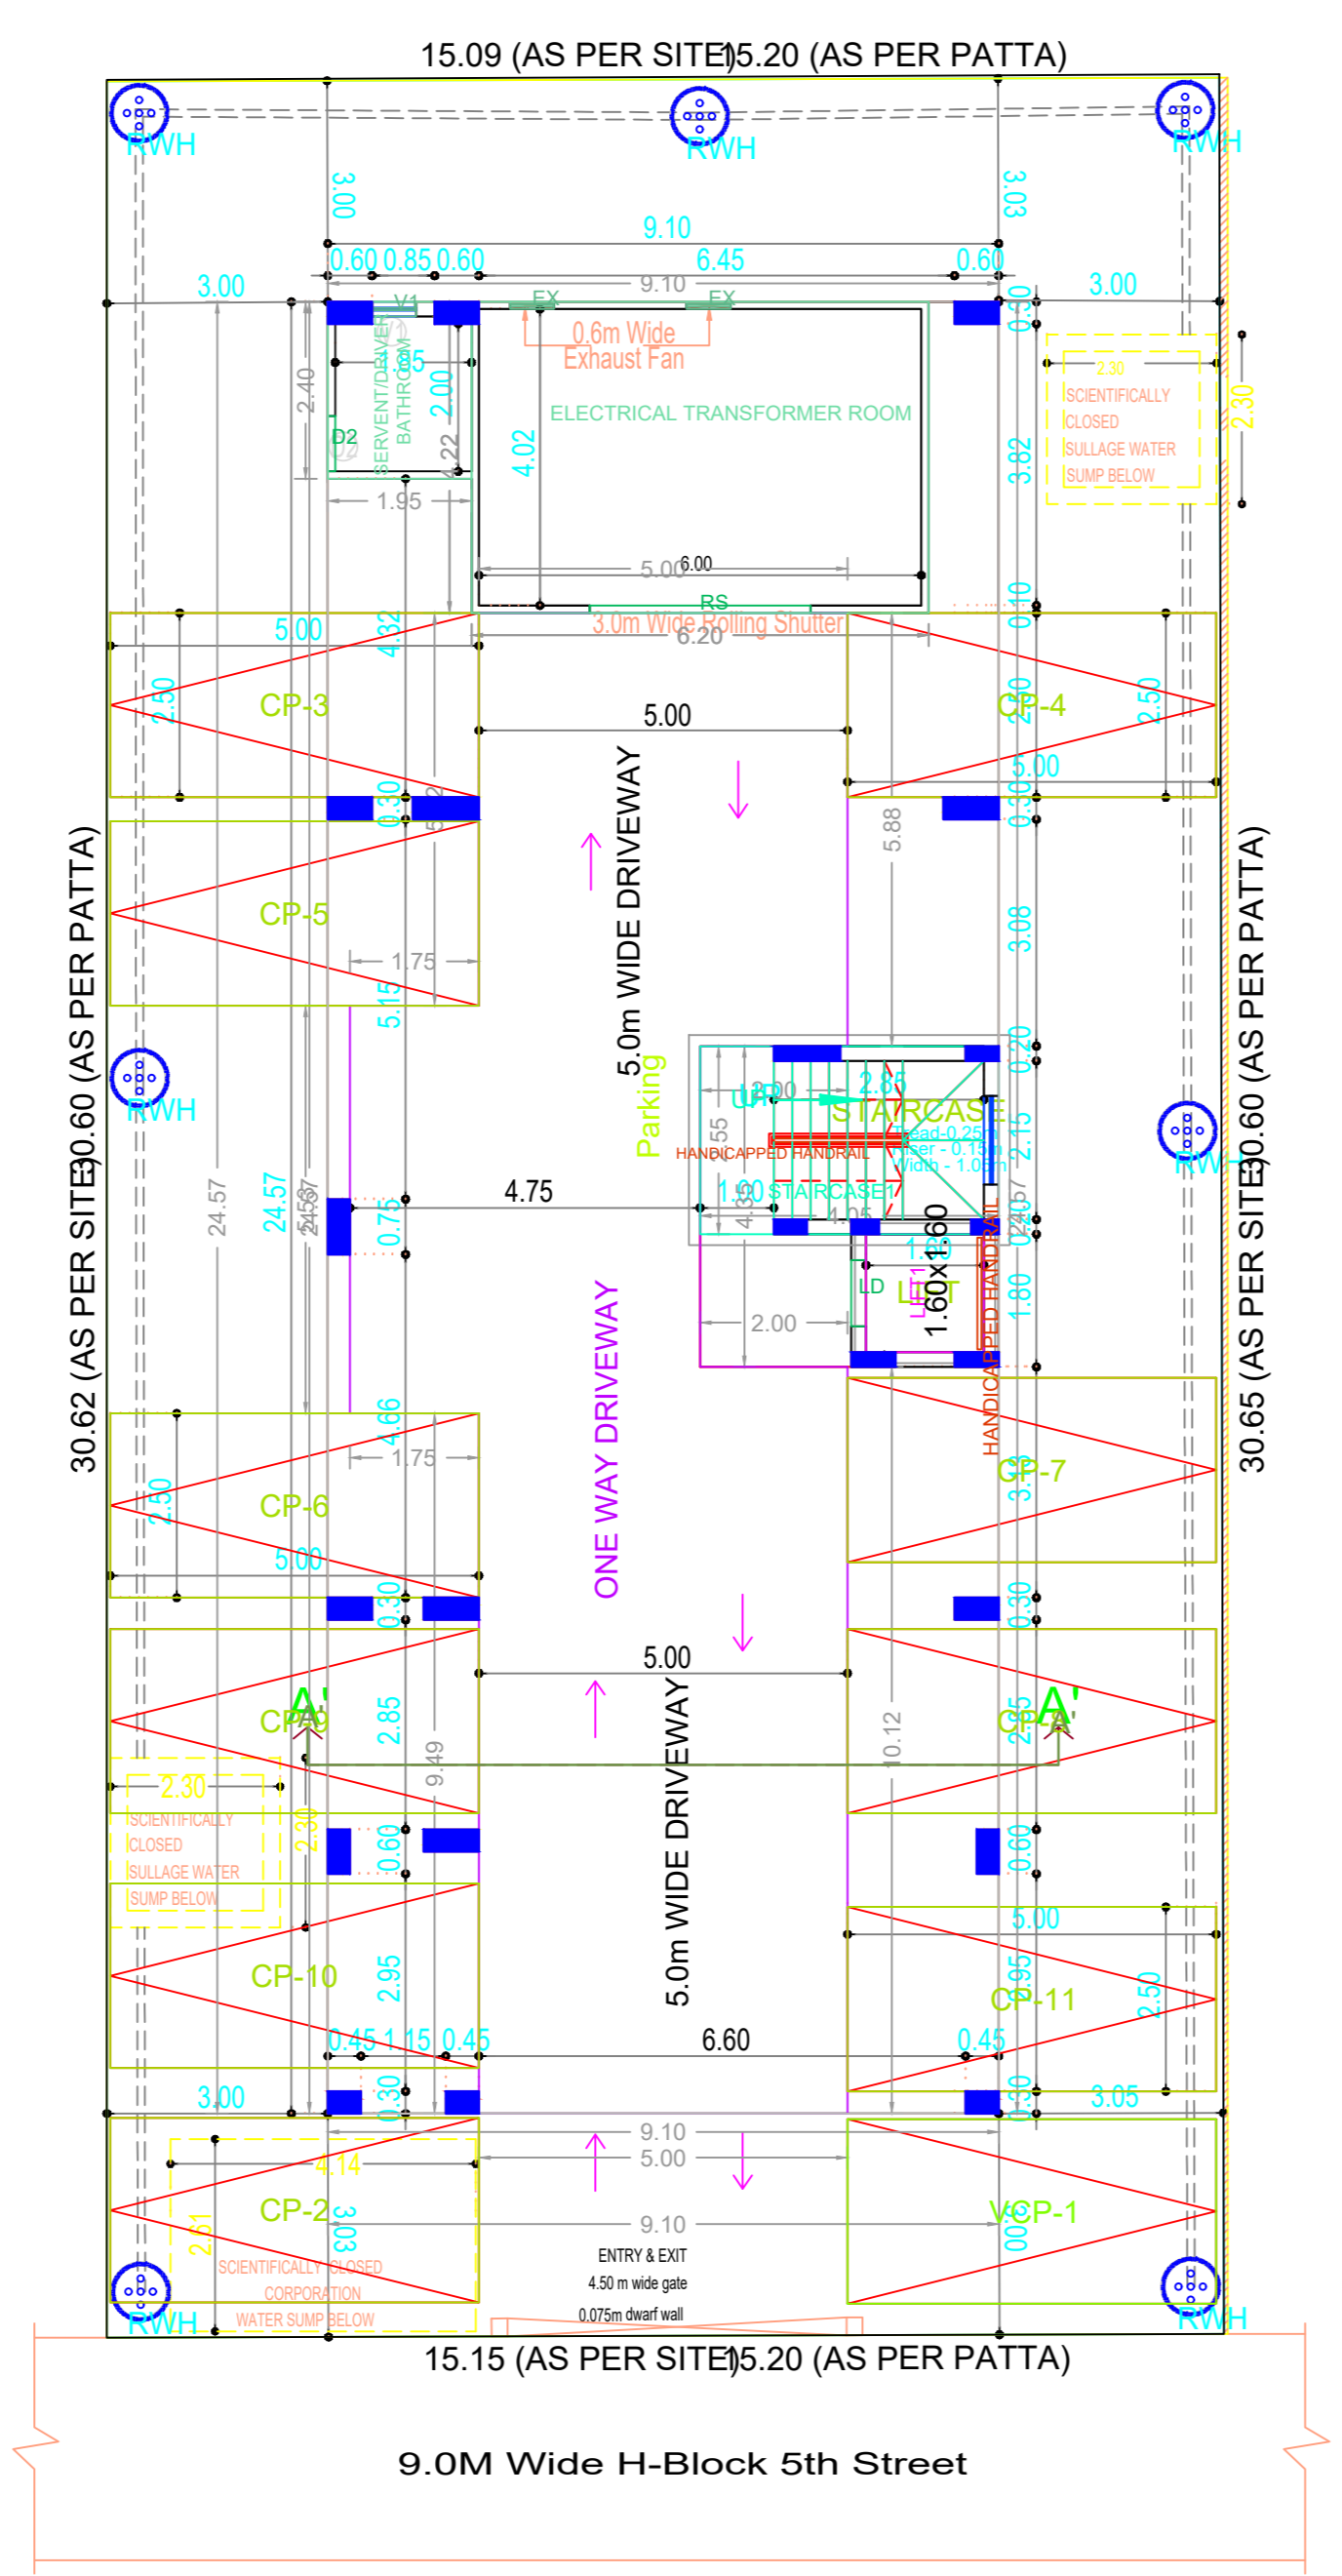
15.09 (AS PER SITE)15.20 (AS PER PATTA)

RWH RWH RWH

3.00 3.03

9.10
0.60 0.85 0.60 6.45 0.60
9.10
3.00 3.00

V1 EX EX
0.6m Wide Exhaust Fan
SERVENT/DRIVER BATHROOM
D2
2.40 2.00 4.22 1.95 4.02 3.82 0.30

ELECTRICAL TRANSFORMER ROOM

2.30
SCIENTIFICALLY CLOSED SULLAGE WATER SUMP BELOW
2.30

5.00 6.00
RS
3.0m Wide Rolling Shutter
6.20
0.10

5.00 4.32
CP-3 2.50
5.00
CP-4 2.50
5.00
0.30 0.30

5.0m WIDE DRIVEWAY

CP-5
1.75
5.15 5.88 3.08

30.62 (AS PER SITE)30.60 (AS PER PATTA)
30.65 (AS PER SITE)30.60 (AS PER PATTA)

RWH RWH

Parking
UP 3.00 2.85
STAIRCASE
Tread-0.25m Riser - 0.15m Width - 1.05m
HANDICAPPED HANDRAIL
1.55 1.90 STAIRCASE1 4.30 1.05
0.20 2.15 0.57

24.57 24.57 24.57 24.57
4.75
0.75
1.60x1.60
1.20
LD LIFT LIFT1
HANDICAPPED HANDRAIL
2.00 1.80

ONE WAY DRIVEWAY

4.66
1.75
CP-6 2.50
5.00
CP-7 3.10
0.30 0.30

5.00
CP-9 A' CP-8 A'
2.85 9.49 10.12 2.85

2.30
SCIENTIFICALLY CLOSED SULLAGE WATER SUMP BELOW
2.30
0.60 0.60

5.0m WIDE DRIVEWAY

CP-10 2.95
5.00
CP-11 2.95 2.50
0.45 1.15 0.45 6.60 0.45
3.00 0.30 0.30 3.05

9.10
5.00
4.14
CP-2 3.03
9.10
VCP-1 3.00
2.51
SCIENTIFICALLY CLOSED CORPORATION WATER SUMP BELOW
ENTRY & EXIT
4.50 m wide gate
0.075m dwarf wall

RWH RWH

15.15 (AS PER SITE)15.20 (AS PER PATTA)

9.0M Wide H-Block 5th Street